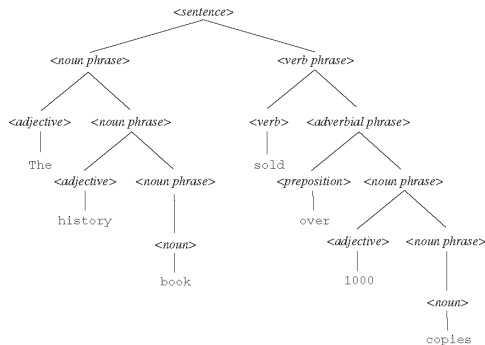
<sentence>

<noun phrase>

<verb phrase>

<adjective>

<noun phrase>

<verb>

<adverbial phrase>

The

sold

<adjective>

<noun phrase>

<preposition>

<noun phrase>

history

over

<noun>

<adjective>

<noun phrase>

book

1000

<noun>

copies